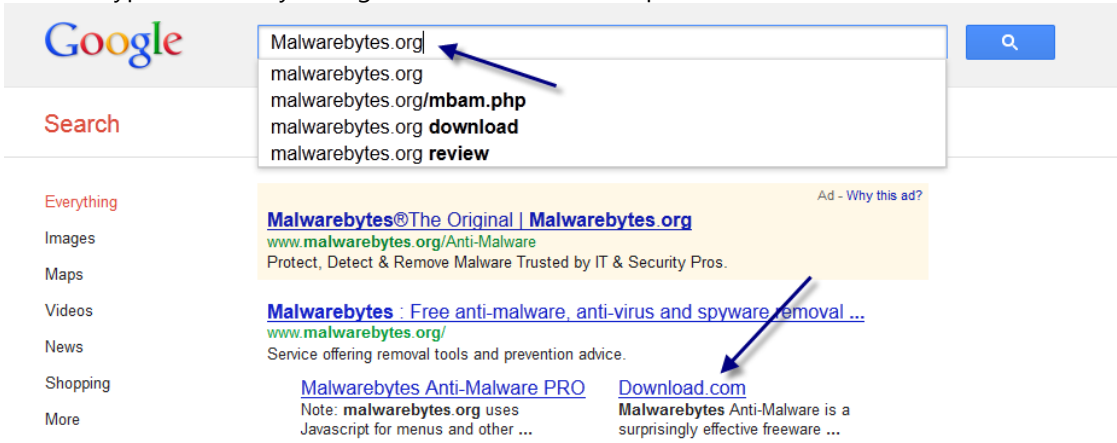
Google

Malwarebytes.org

malwarebytes.org
malwarebytes.org/mbam.php
malwarebytes.org download
malwarebytes.org review

Search

Everything
Images
Maps
Videos
News
Shopping
More

Ad - Why this ad?

Malwarebytes®The Original | Malwarebytes.org
www.malwarebytes.org/Anti-Malware
Protect, Detect & Remove Malware Trusted by IT & Security Pros.

Malwarebytes : Free anti-malware, anti-virus and spyware removal ...
www.malwarebytes.org/
Service offering removal tools and prevention advice.

Malwarebytes Anti-Malware PRO
Note: malwarebytes.org uses Javascript for menus and other ...

Download.com
Malwarebytes Anti-Malware is a surprisingly effective freeware ...